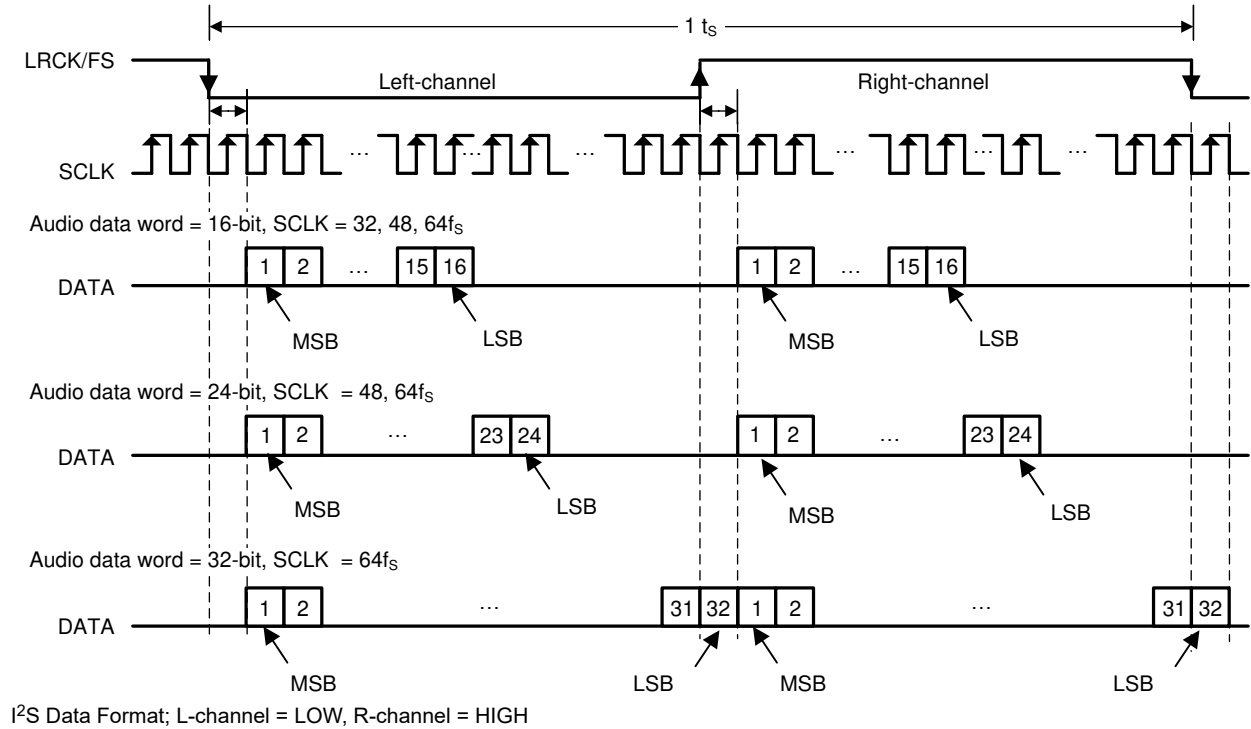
1 $t_S$

LRCK/FS

Left-channel

Right-channel

SCLK

… … … … … …

Audio data word = 16-bit, SCLK = 32, 48, 64$f_S$

DATA

1 2 … 15 16

MSB LSB

1 2 … 15 16

MSB LSB

Audio data word = 24-bit, SCLK = 48, 64$f_S$

DATA

1 2 … 23 24

MSB LSB

1 2 … 23 24

MSB LSB

Audio data word = 32-bit, SCLK = 64$f_S$

DATA

1 2 … 31 32 1 2 … 31 32

MSB LSB MSB LSB

I$^2$S Data Format; L-channel = LOW, R-channel = HIGH